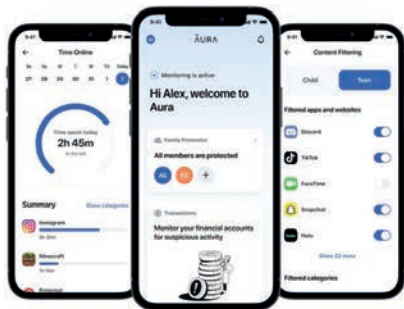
9:41

Time Online

27 28 29 30 31 Today

Time spent today
2h 45m

Summary
Show categories

Instagram

Minecraft

Pinterest

9:41

AURA

Monitoring is active

Hi Alex, welcome to Aura

Family Protection

All members are protected

AL TE +

Transactions

Monitor your financial accounts for suspicious activity

9:41

Content Filtering

Child
Teen

Filtered apps and websites

Discord

TikTok

FaceTime

Snapchat

Hulu

Show 22 more

Filtered categories